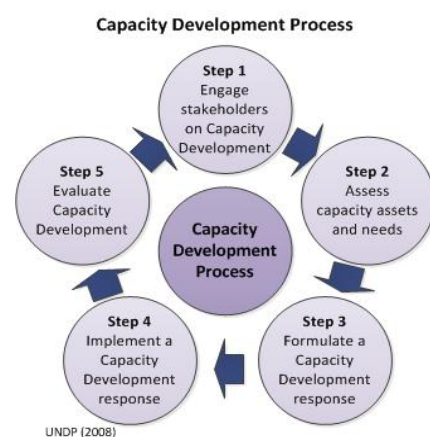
Capacity Development Process

Step 1
Engage stakeholders on Capacity Development

Step 2
Assess capacity assets and needs

Step 3
Formulate a Capacity Development response

Step 4
Implement a Capacity Development response

Step 5
Evaluate Capacity Development

Capacity Development Process

UNDP (2008)